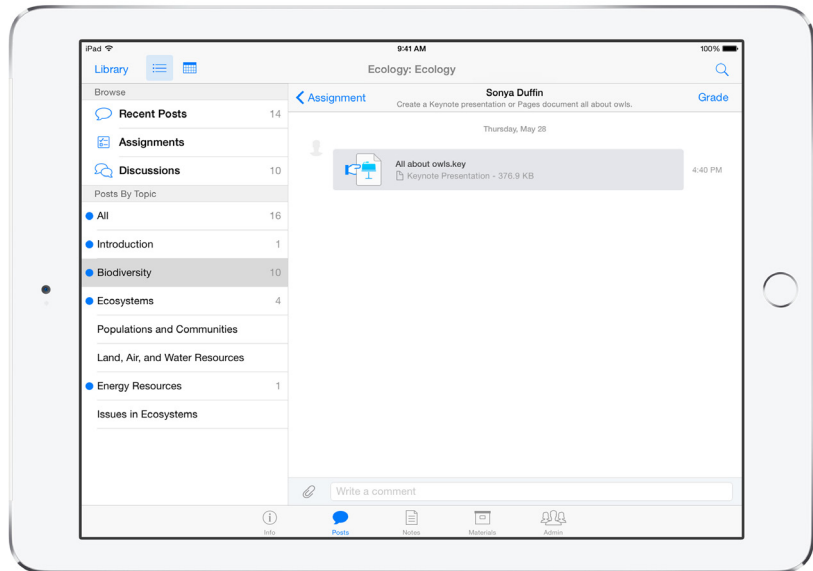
iPad
9:41 AM
100%

Library
Ecology: Ecology

Browse
Recent Posts 14
Assignments
Discussions 10
Posts By Topic
All 16
Introduction 1
Biodiversity 10
Ecosystems 4
Populations and Communities
Land, Air, and Water Resources
Energy Resources 1
Issues in Ecosystems

Assignment
Sonya Duffin
Create a Keynote presentation or Pages document all about owls.
Grade

Thursday, May 28

All about owls.key
Keynote Presentation - 376.9 KB
4:40 PM

Write a comment

Info
Posts
Notes
Materials
Admin